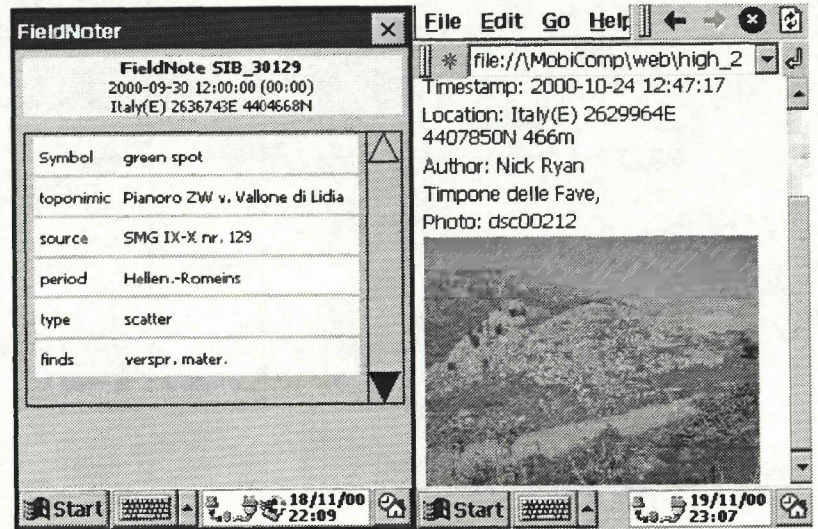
FieldNoter

FieldNote SIB_30129
2000-09-30 12:00:00 (00:00)
Italy(E) 2636743E 4404668N

| Symbol | green spot |
|---|---|
| toponimic | Pianoro ZW v. Vallone di Lidia |
| source | SMG IX-X nr. 129 |
| period | Hellen.-Romeins |
| type | scatter |
| finds | verspr. mater. |

Start 18/11/00 22:09

File Edit Go Help

file://\MobiComp\web\high_2

Timestamp: 2000-10-24 12:47:17
Location: Italy(E) 2629964E 4407850N 466m
Author: Nick Ryan
Timpone delle Fave,
Photo: dsc00212

Start 19/11/00 23:07